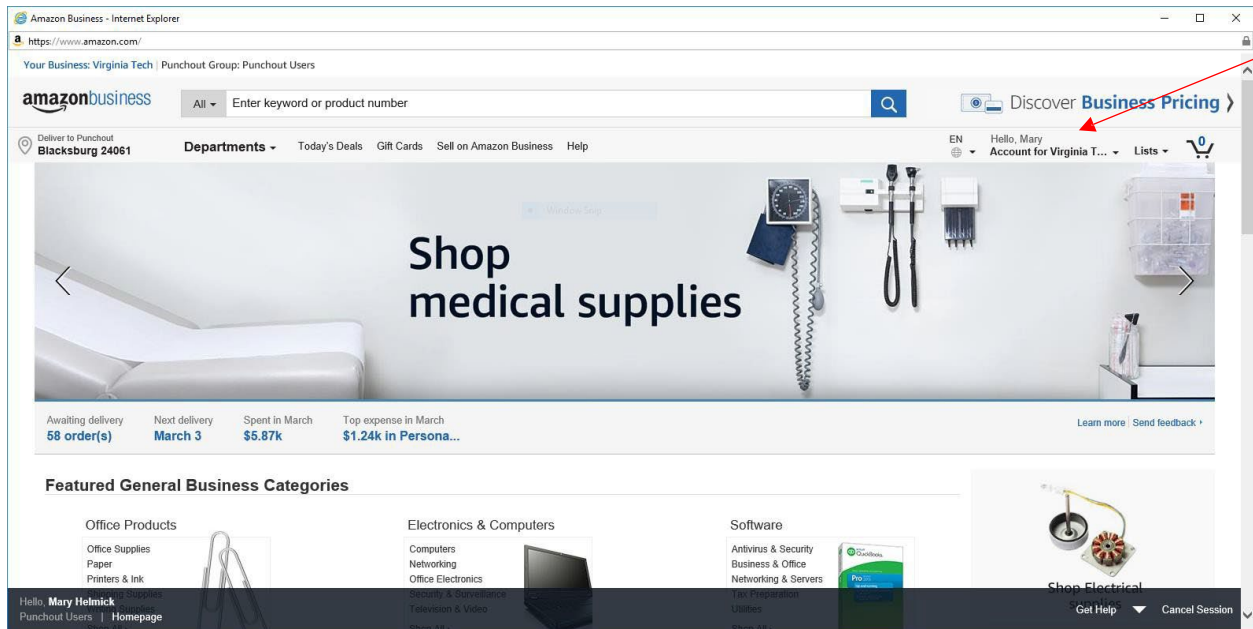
Amazon Business - Internet Explorer
https://www.amazon.com/

Your Business: Virginia Tech | Punchout Group: Punchout Users

amazonbusiness All Enter keyword or product number

Discover Business Pricing

Deliver to Punchout
Blacksburg 24061

Departments Today's Deals Gift Cards Sell on Amazon Business Help

EN

Hello, Mary
Account for Virginia T...

Lists

0

Shop
medical supplies

Awaiting delivery
58 order(s)

Next delivery
March 3

Spent in March
$5.87k

Top expense in March
$1.24k in Persona...

Learn more | Send feedback

Featured General Business Categories

Office Products
Office Supplies
Paper
Printers & Ink
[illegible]ing Supplies
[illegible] Supplies

Electronics & Computers
Computers
Networking
Office Electronics
Security & Surveillance
Television & Video

Software
Antivirus & Security
Business & Office
Networking & Servers
Tax Preparation
Utilities

Shop Electrical
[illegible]

Hello, Mary Helmick
Punchout Users | Homepage

Get Help Cancel Session